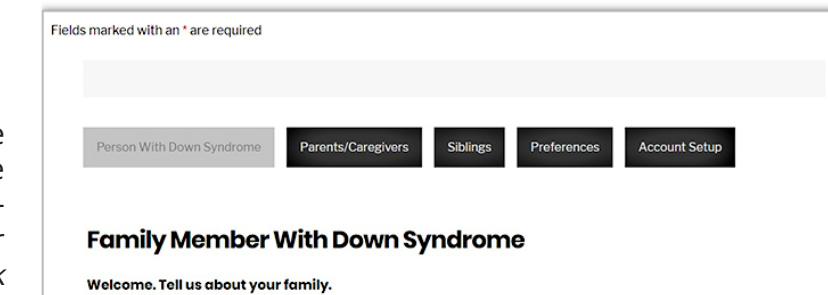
e
e
-
-
k

Fields marked with an * are required

Person With Down Syndrome

Parents/Caregivers

Siblings

Preferences

Account Setup

Family Member With Down Syndrome

Welcome. Tell us about your family.